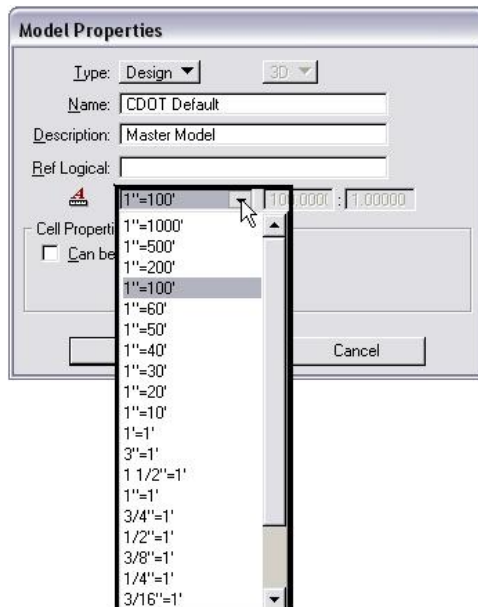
Model Properties

Type: Design 3D

Name: CDOT Default

Description: Master Model

Ref Logical:

1"=100' 100.0000 : 1.00000

Cell Properti

Can be

Cancel

1"=1000'
1"=500'
1"=200'
1"=100'
1"=60'
1"=50'
1"=40'
1"=30'
1"=20'
1"=10'
1'=1'
3"=1'
1 1/2"=1'
1"=1'
3/4"=1'
1/2"=1'
3/8"=1'
1/4"=1'
3/16"=1'